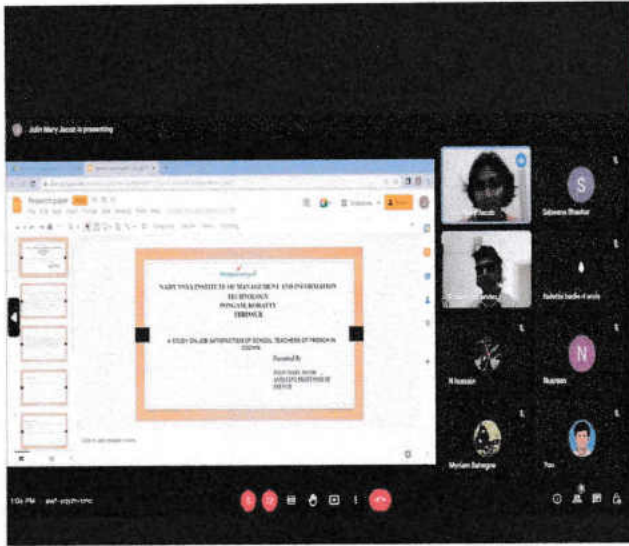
John Mary Jacob is presenting

Research paper

NAIPUNYA INSTITUTE OF MANAGEMENT AND INFORMATION TECHNOLOGY
PONGAM, KORATTY
THRISSUR

A STUDY ON JOB SATISFACTION OF SCHOOL TEACHERS OF FRENCH IN COCHIN

Presented By

JOHN MARY JACOB
ASSISTANT PROFESSOR OF FRENCH

Click to add speaker notes

Sabeena Bhaskar

Sabitha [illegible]

N hussain

Nusrsen

Myriam Sahagne

You

S

N

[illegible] PM